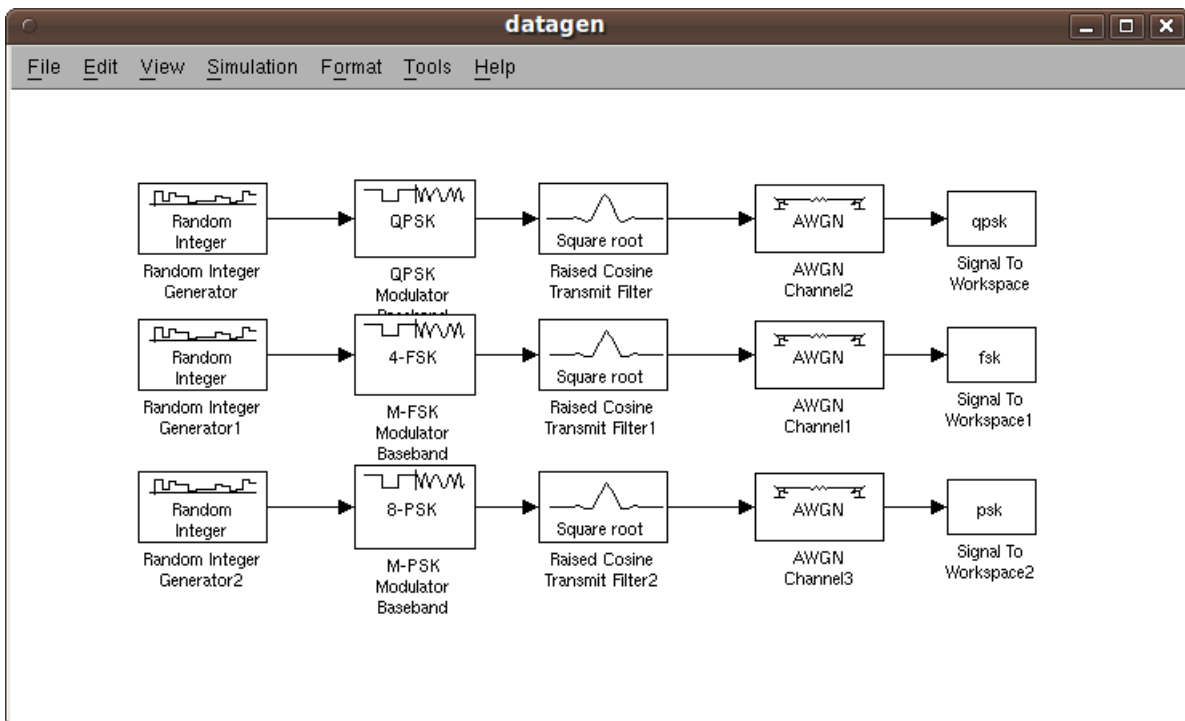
datagen

File Edit View Simulation Format Tools Help

Random Integer

Random Integer Generator

QPSK

QPSK Modulator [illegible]

Square root

Raised Cosine Transmit Filter

AWGN

AWGN Channel2

qpsk

Signal To Workspace

Random Integer

Random Integer Generator1

4-FSK

M-FSK Modulator Baseband

Square root

Raised Cosine Transmit Filter1

AWGN

AWGN Channel1

fsk

Signal To Workspace1

Random Integer

Random Integer Generator2

8-PSK

M-PSK Modulator Baseband

Square root

Raised Cosine Transmit Filter2

AWGN

AWGN Channel3

psk

Signal To Workspace2